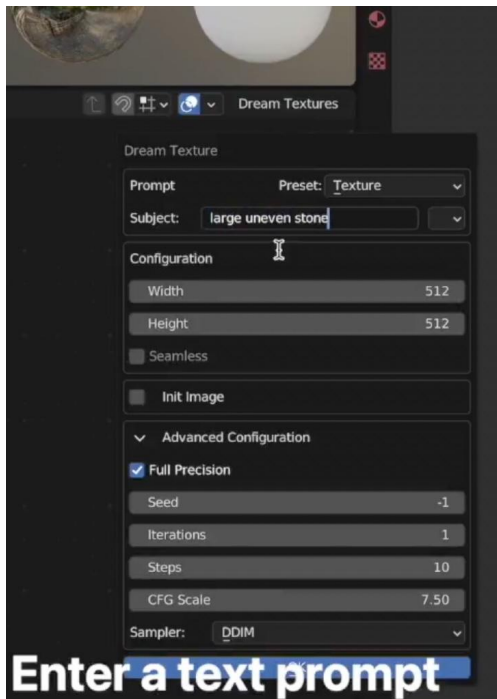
Dream Textures

Dream Texture

Prompt
Preset: Texture

Subject: large uneven stone

Configuration

Width 512

Height 512

Seamless

Init Image

Advanced Configuration

Full Precision

Seed -1

Iterations 1

Steps 10

CFG Scale 7.50

Sampler: DDIM

Enter a text prompt